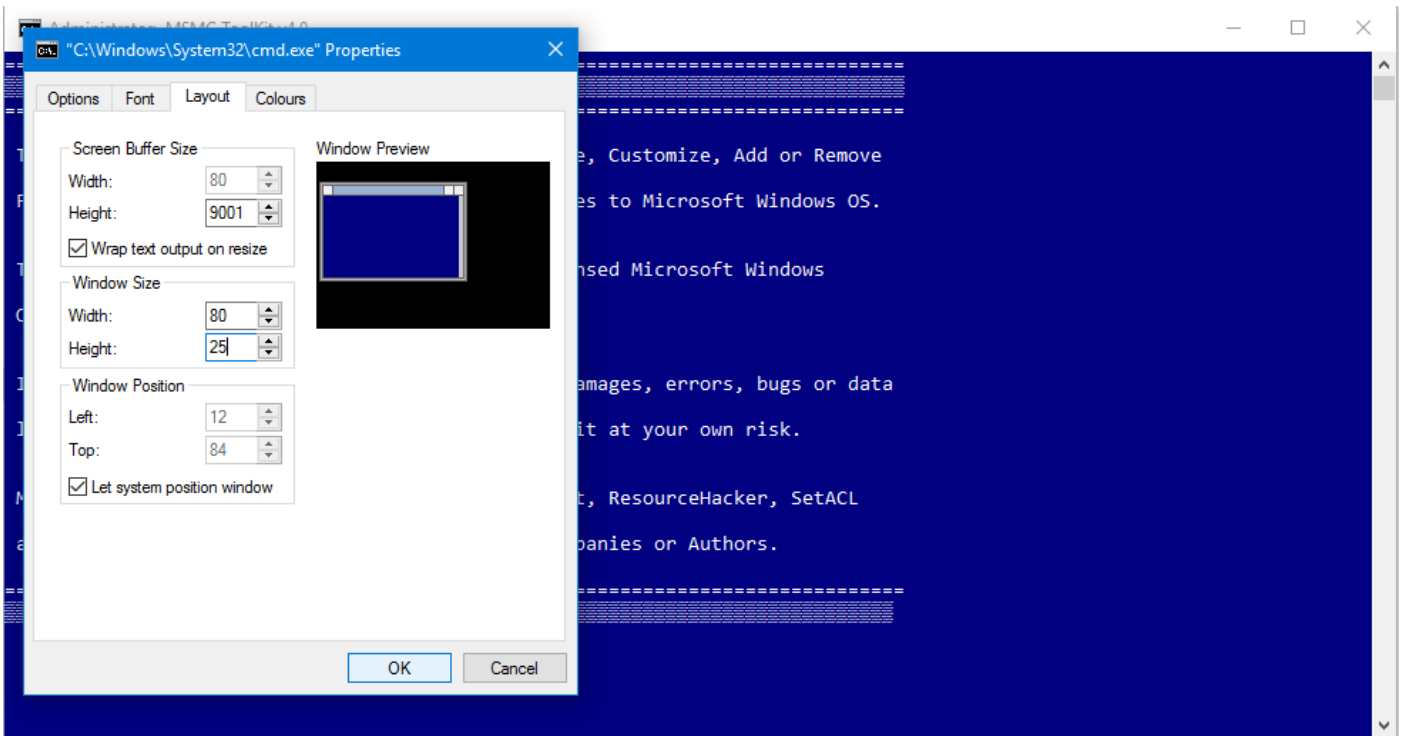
"C:\Windows\System32\cmd.exe" Properties

Options Font Layout Colours

Screen Buffer Size
Width: 80
Height: 9001
Wrap text output on resize

Window Size
Width: 80
Height: 25

Window Position
Left: 12
Top: 84
Let system position window

Window Preview

OK Cancel

e, Customize, Add or Remove

es to Microsoft Windows OS.

nsed Microsoft Windows

amages, errors, bugs or data

it at your own risk.

t, ResourceHacker, SetACL

panies or Authors.